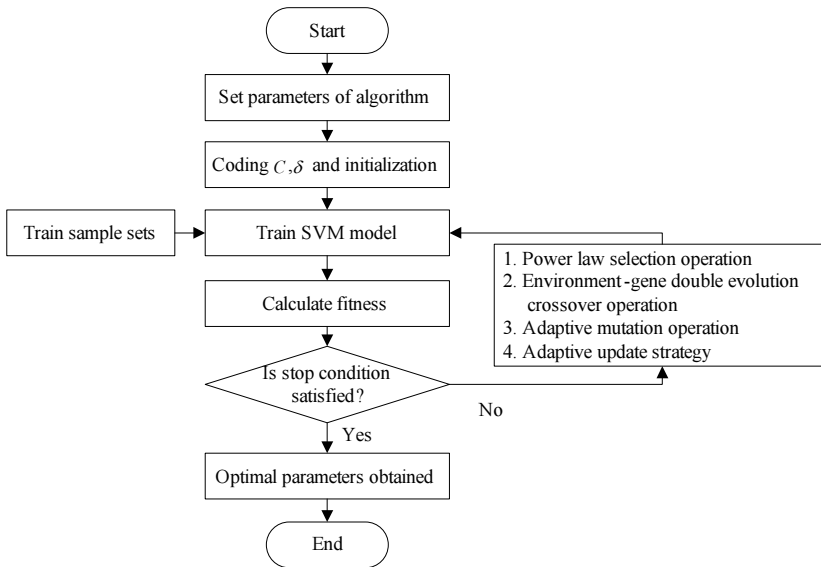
Start

Set parameters of algorithm

Coding $C,\delta$ and initialization

Train sample sets

Train SVM model

1. Power law selection operation
2. Environment-gene double evolution crossover operation
3. Adaptive mutation operation
4. Adaptive update strategy

Calculate fitness

Is stop condition satisfied?

No

Yes

Optimal parameters obtained

End